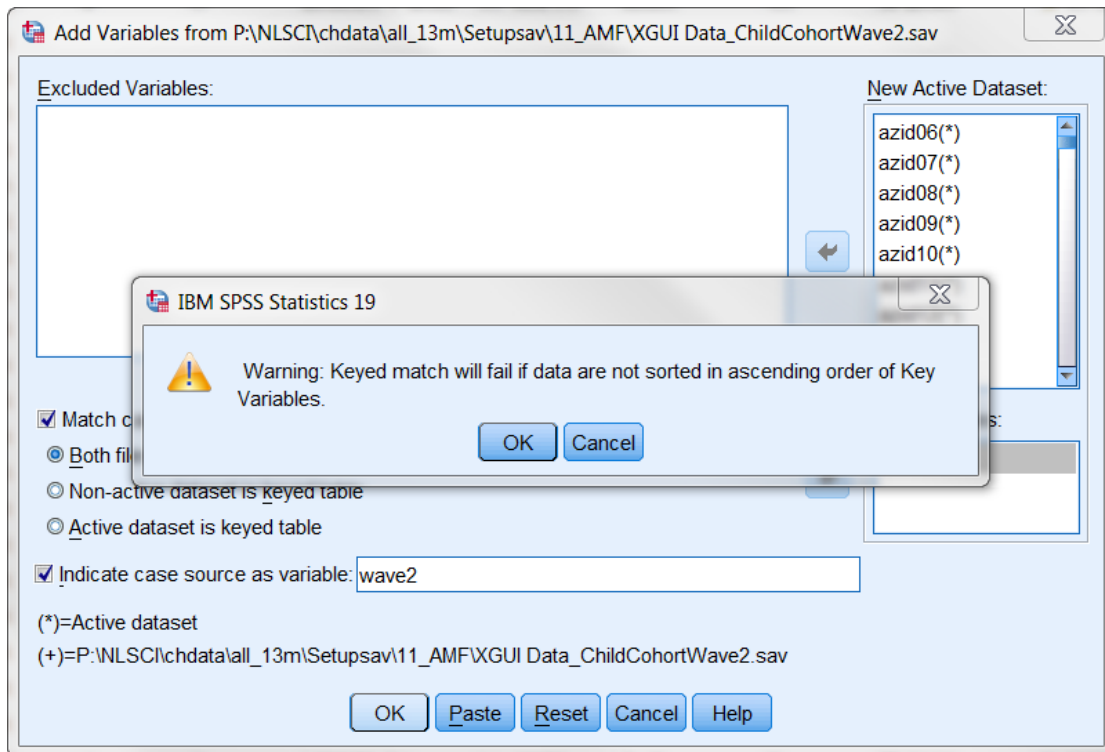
Add Variables from P:\NLSCI\chdata\all_13m\Setupsav\11_AMF\XGUI Data_ChildCohortWave2.sav

Excluded Variables:

New Active Dataset:
azid06(*)
azid07(*)
azid08(*)
azid09(*)
azid10(*)

IBM SPSS Statistics 19

Warning: Keyed match will fail if data are not sorted in ascending order of Key Variables.

OK Cancel

Match c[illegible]
Both fil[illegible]
Non-active dataset is keyed table
Active dataset is keyed table

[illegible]s:

Indicate case source as variable: wave2

(*)=Active dataset
(+)=P:\NLSCI\chdata\all_13m\Setupsav\11_AMF\XGUI Data_ChildCohortWave2.sav

OK Paste Reset Cancel Help